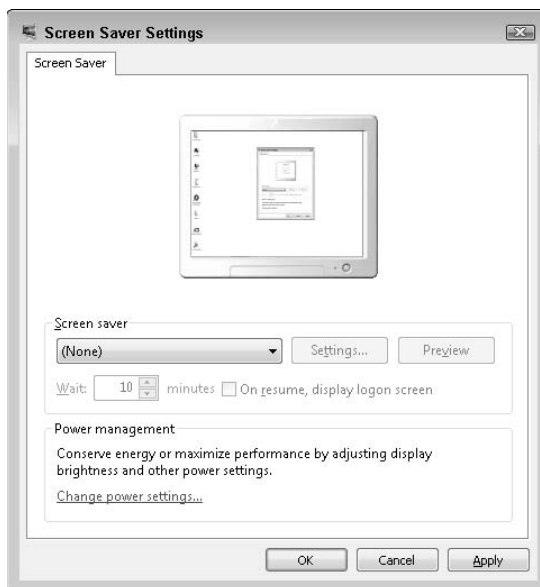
Screen Saver Settings

Screen Saver

Screen saver

(None)

Settings...

Preview

Wait: 10 minutes On resume, display logon screen

Power management

Conserve energy or maximize performance by adjusting display brightness and other power settings.

Change power settings...

OK

Cancel

Apply